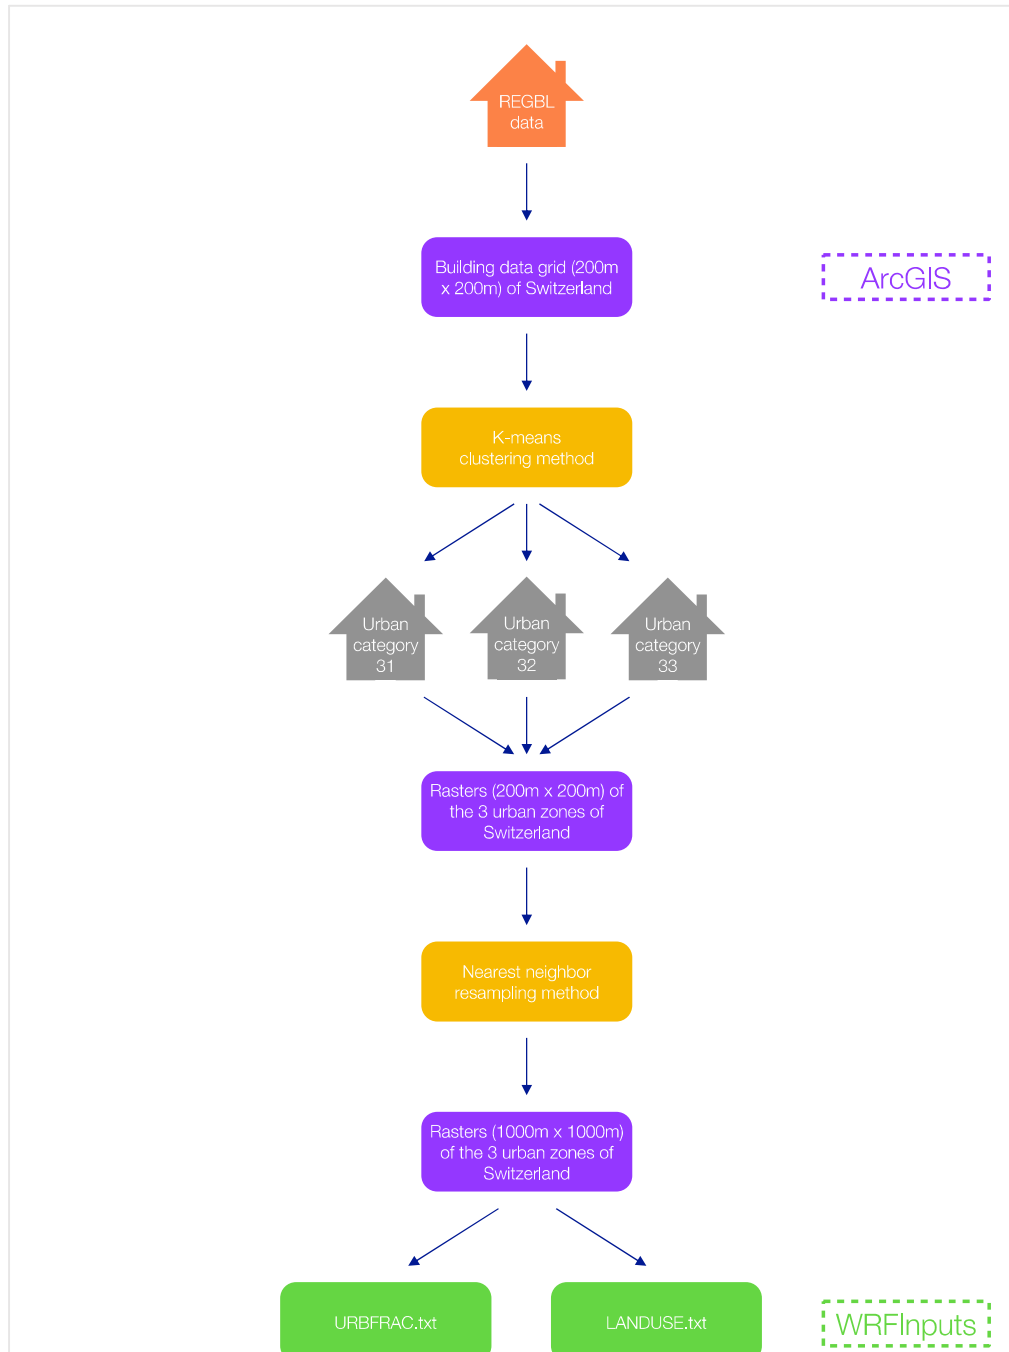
REGBL data

Building data grid (200m x 200m) of Switzerland

ArcGIS

K-means clustering method

Urban category 31

Urban category 32

Urban category 33

Rasters (200m x 200m) of the 3 urban zones of Switzerland

Nearest neighbor resampling method

Rasters (1000m x 1000m) of the 3 urban zones of Switzerland

URBFRAC.txt

LANDUSE.txt

WRFInputs